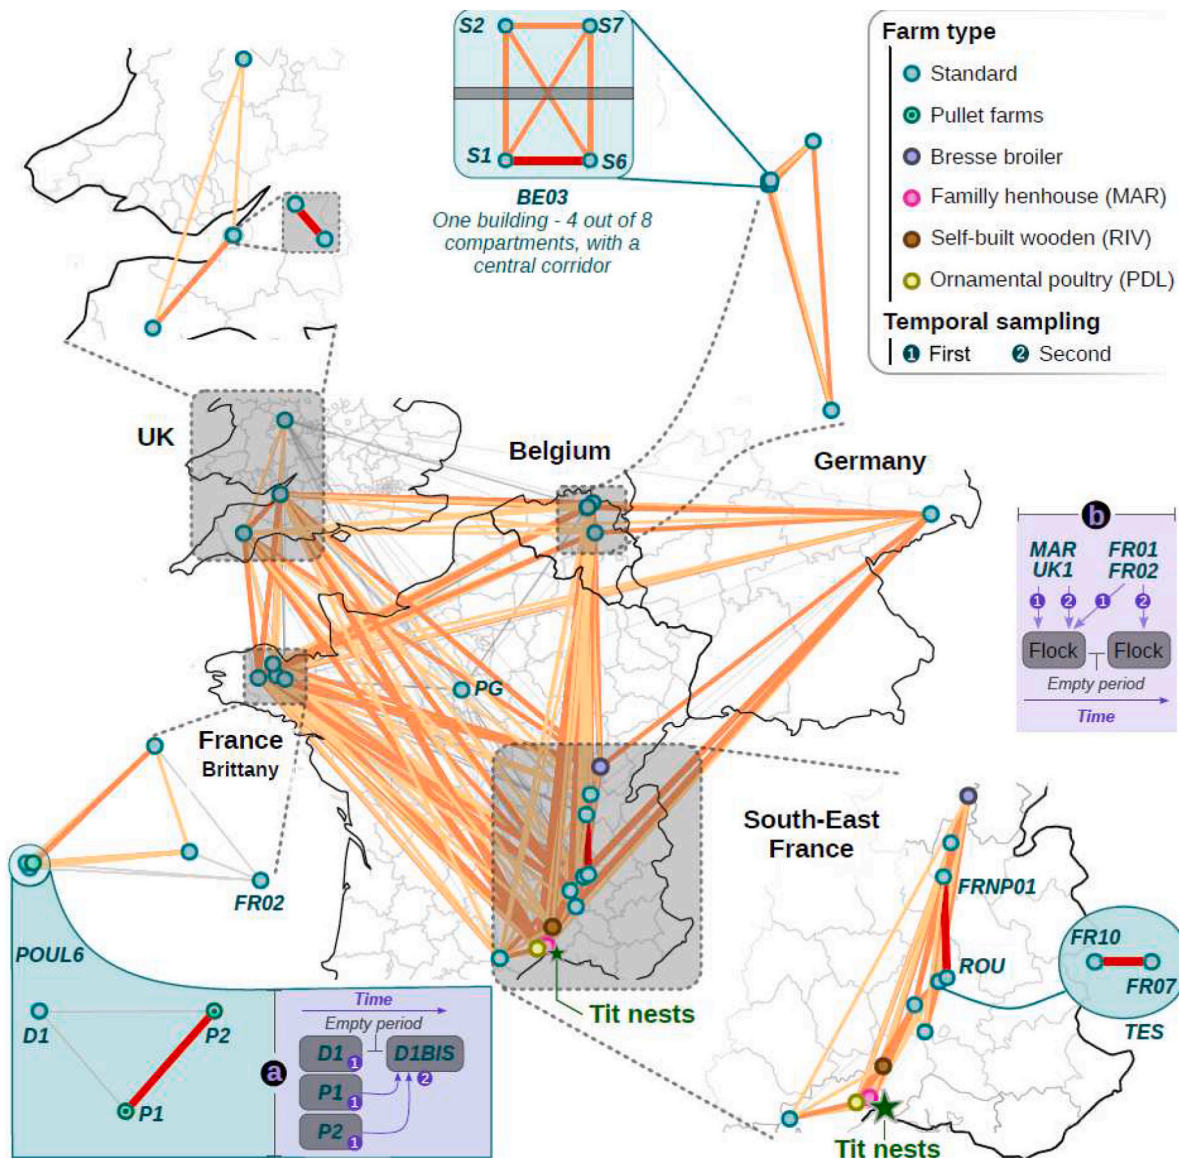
S2
S7
S1
S6
BE03
One building - 4 out of 8 compartments, with a central corridor

Farm type
Standard
Pullet farms
Bresse broiler
Familly henhouse (MAR)
Self-built wooden (RIV)
Ornamental poultry (PDL)
Temporal sampling
1 First 2 Second

UK
Belgium
Germany

b
MAR UK1
FR01 FR02
1 2 1 2
Flock
Flock
Empty period
Time

PG
France
Brittany
South-East France
FR02
POUL6
FRNP01
ROU
FR10
FR07
TES
Tit nests
Tit nests
D1
P2
P1
a
Time
Empty period
D1 1
D1BIS
P1 1
2
P2 1